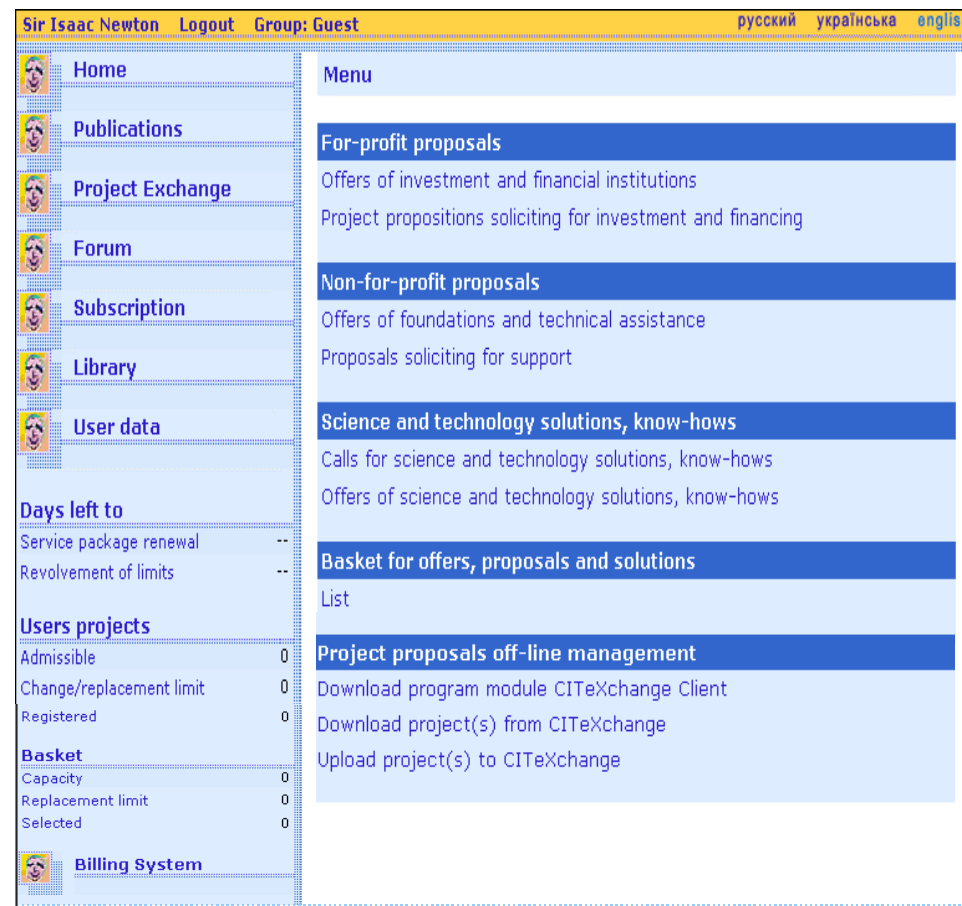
Sir Isaac Newton Logout Group: Guest

русский українська englis

Home

Publications

Project Exchange

Forum

Subscription

Library

User data

Days left to

Service package renewal --

Revolvement of limits --

Users projects

Admissible 0

Change/replacement limit 0

Registered 0

Basket

Capacity 0

Replacement limit 0

Selected 0

Billing System

Menu

For-profit proposals

Offers of investment and financial institutions

Project propositions soliciting for investment and financing

Non-for-profit proposals

Offers of foundations and technical assistance

Proposals soliciting for support

Science and technology solutions, know-hows

Calls for science and technology solutions, know-hows

Offers of science and technology solutions, know-hows

Basket for offers, proposals and solutions

List

Project proposals off-line management

Download program module CITeXchange Client

Download project(s) from CITeXchange

Upload project(s) to CITeXchange